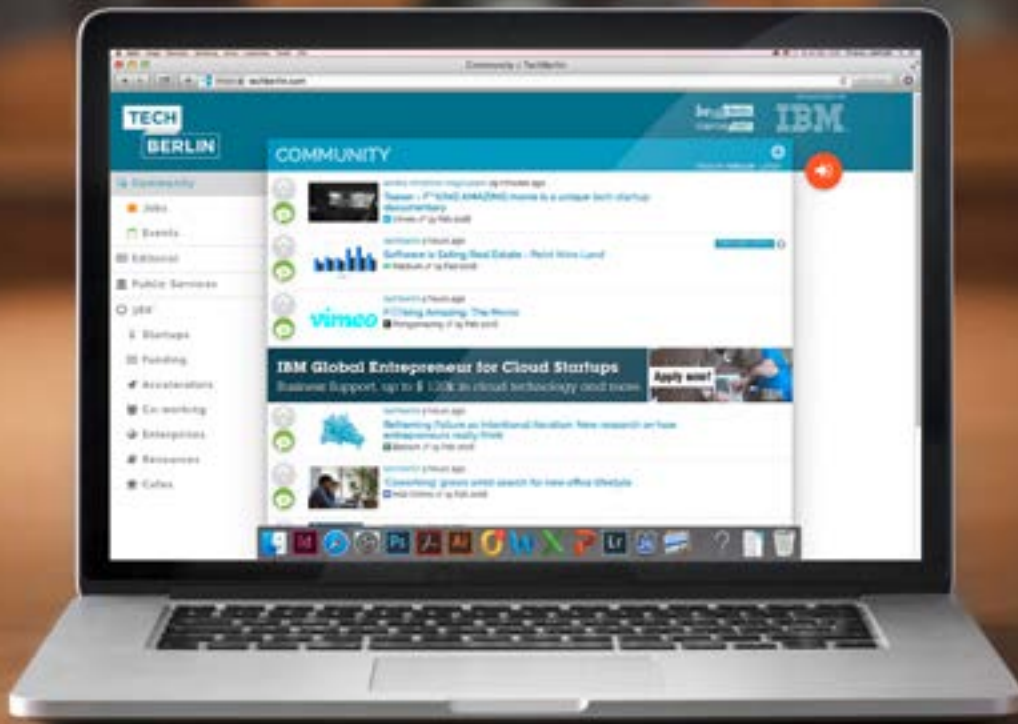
Community | TechBerlin

techberlin.com

TECH
BERLIN

IBM

COMMUNITY

Community
Jobs
Events
Editorial
Public Services
Startups
Funding
Accelerators
Co-working
Enterprises
Resources
Cafes

Teaser – F*CKING AMAZING movie is a unique tech startup documentary

Software is Eating Real Estate – Point Nine Land

vimeo

F*CKing Amazing: The Movie

IBM Global Entrepreneur for Cloud Startups
Business Support, up to $ 120k in cloud technology and more
Apply now!

Rethinking Failure as Intentional Iteration: New research on how entrepreneurs really think

'Coworking' grows amid search for new office lifestyle